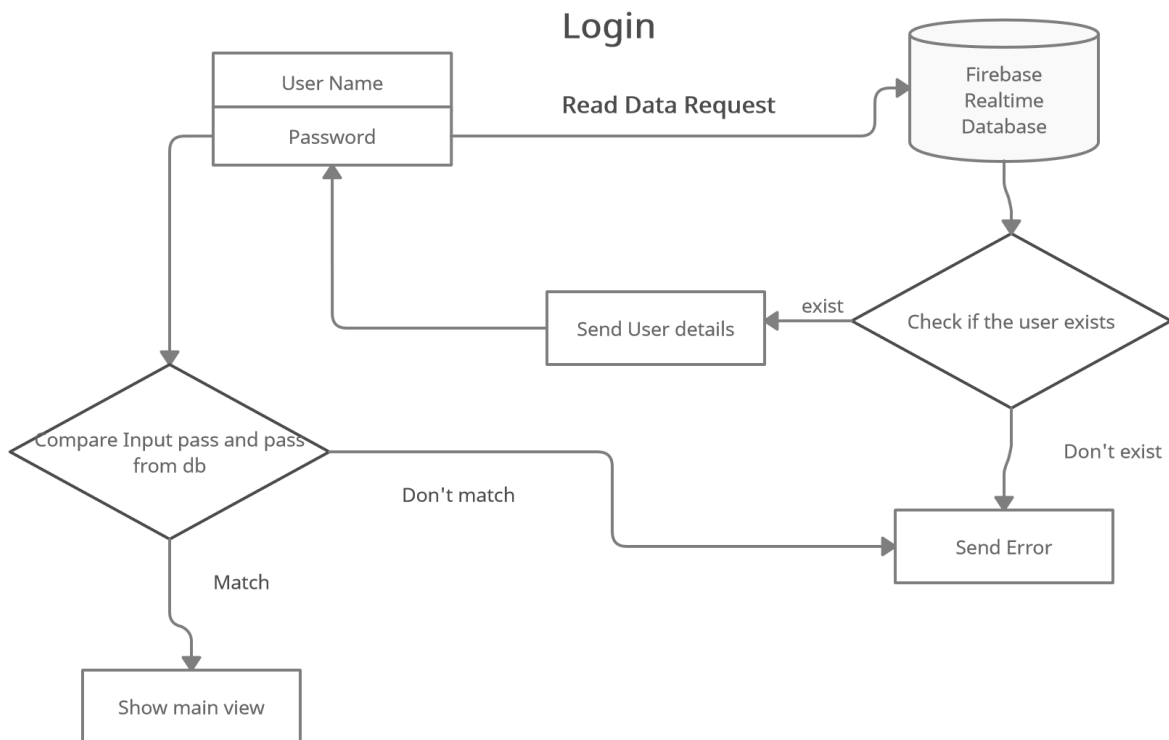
Login

User Name

Password

Read Data Request

Firebase Realtime Database

exist

Send User details

Check if the user exists

Compare Input pass and pass from db

Don't exist

Don't match

Send Error

Match

Show main view